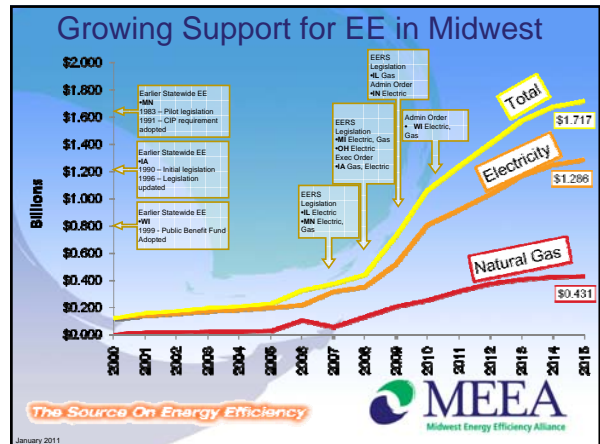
Growing Support for EE in Midwest

$2.000
$1.800
$1.600
$1.400
$1.200
$1.000
$0.800
$0.600
$0.400
$0.200
$0.000

Billions

Earlier Statewide EE
•MN
1983 – Pilot legislation
1991 – CIP requirement adopted

Earlier Statewide EE
•IA
1990 – Initial legislation
1996 – Legislation updated

Earlier Statewide EE
•WI
1999 - Public Benefit Fund Adopted

EERS Legislation
•IL Electric
•MN Electric, Gas

EERS Legislation
•MI Electric, Gas
•OH Electric
Exec Order
•IA Gas, Electric

EERS Legislation
•IL Gas
Admin Order
•IN Electric

Admin Order
• WI Electric, Gas

Total
$1.717

Electricity
$1.286

Natural Gas
$0.431

2000
2001
2002
2003
2004
2005
2006
2007
2008
2009
2010
2011
2012
2013
2014
2015

The Source On Energy Efficiency

MEEA
Midwest Energy Efficiency Alliance

January 2011